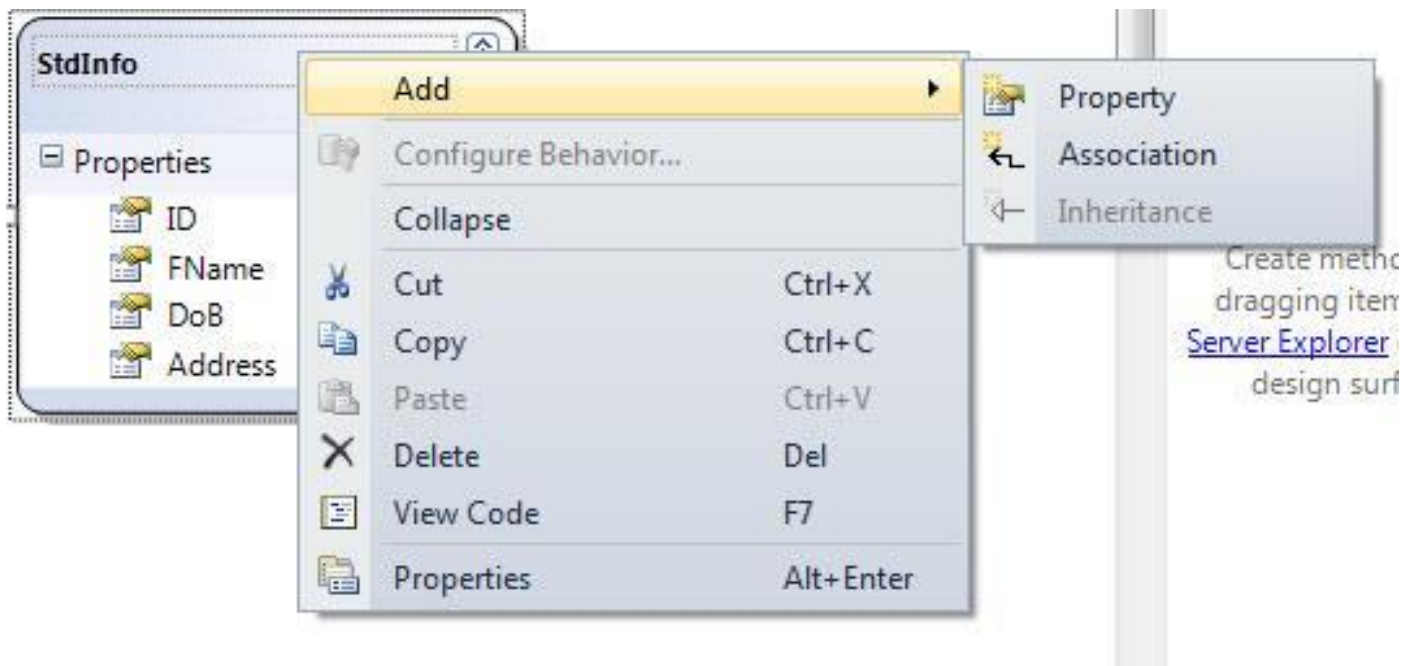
StdInfo

⊟ Properties

ID

FName

DoB

Address

Add

Configure Behavior...

Collapse

Cut Ctrl+X

Copy Ctrl+C

Paste Ctrl+V

Delete Del

View Code F7

Properties Alt+Enter

Property

Association

Inheritance

Create metho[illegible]
dragging item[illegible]
Server Explorer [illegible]
design surf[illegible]